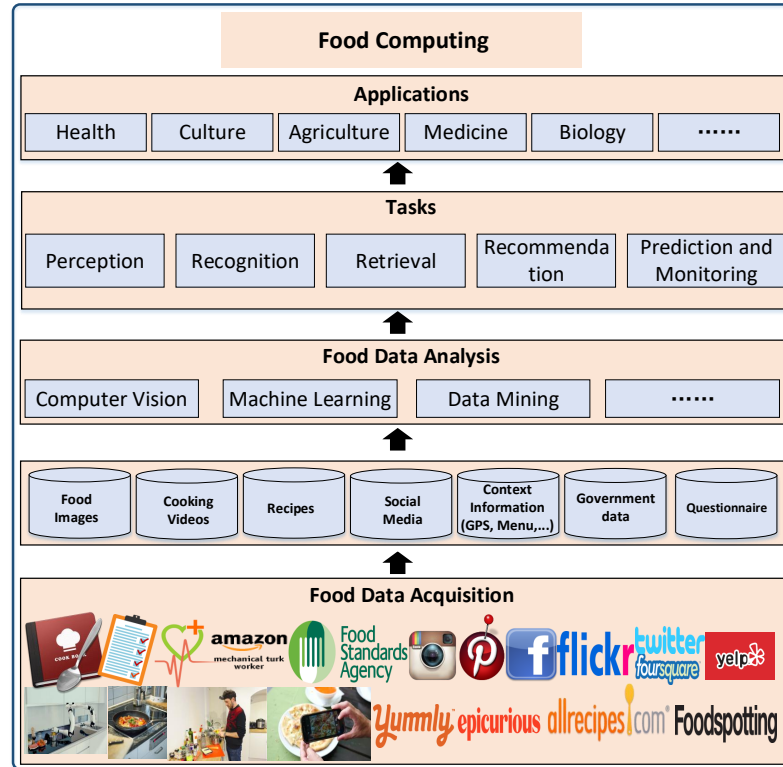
Food Computing

Applications

Health | Culture | Agriculture | Medicine | Biology | ......

Tasks

Perception | Recognition | Retrieval | Recommendation | Prediction and Monitoring

Food Data Analysis

Computer Vision | Machine Learning | Data Mining | ......

Food Images | Cooking Videos | Recipes | Social Media | Context Information (GPS, Menu,...) | Government data | Questionnaire

Food Data Acquisition

COOK BOOK

amazon mechanical turk worker

Food Standards Agency

flickr

twitter

foursquare

yelp

Yummly epicurious allrecipes.com Foodspotting